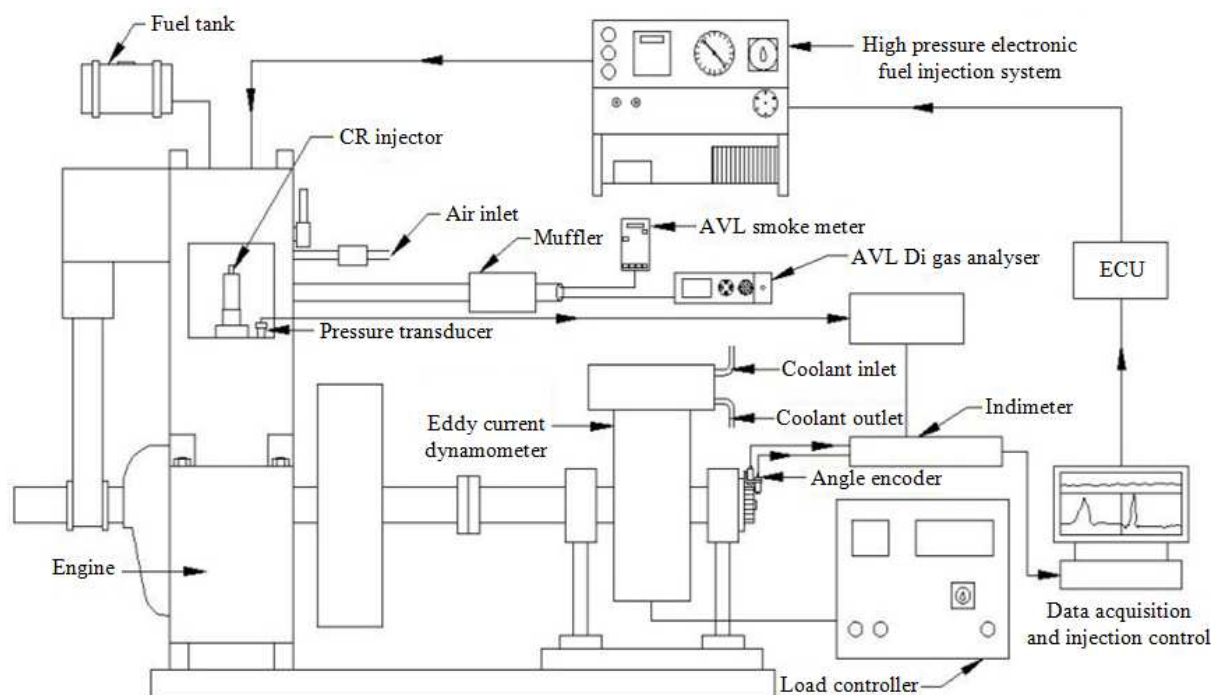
Fuel tank

High pressure electronic fuel injection system

CR injector

Air inlet

AVL smoke meter

Muffler

AVL Di gas analyser

ECU

Pressure transducer

Coolant inlet

Eddy current dynamometer

Coolant outlet

Indimeter

Angle encoder

Engine

Data acquisition and injection control

Load controller